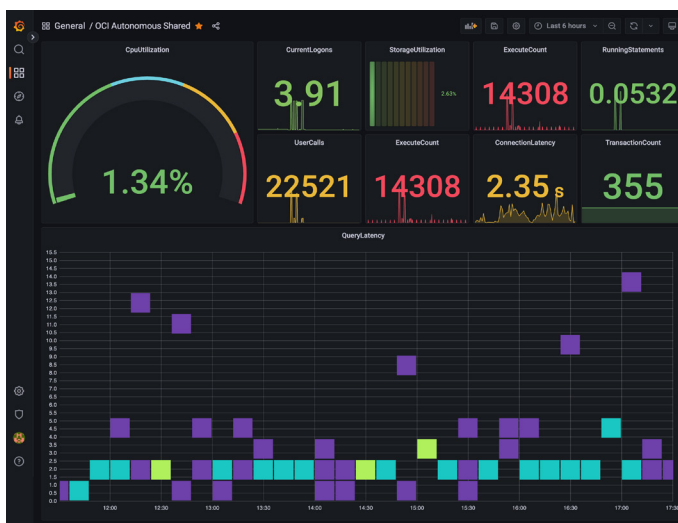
General / OCI Autonomous Shared

Last 6 hours

CpuUtilization

1.34%

CurrentLogons

3.91

StorageUtilization

2.63%

ExecuteCount

14308

RunningStatements

0.0532

UserCalls

22521

ExecuteCount

14308

ConnectionLatency

2.35 s

TransactionCount

355

QueryLatency

15.5
15.0
14.5
14.0
13.5
13.0
12.5
12.0
11.5
11.0
10.5
10.0
9.5
9.0
8.5
8.0
7.5
7.0
6.5
6.0
5.5
5.0
4.5
4.0
3.5
3.0
2.5
2.0
1.5
1.0
0.5
0.0

12:00
12:30
13:00
13:30
14:00
14:30
15:00
15:30
16:00
16:30
17:00
17:30